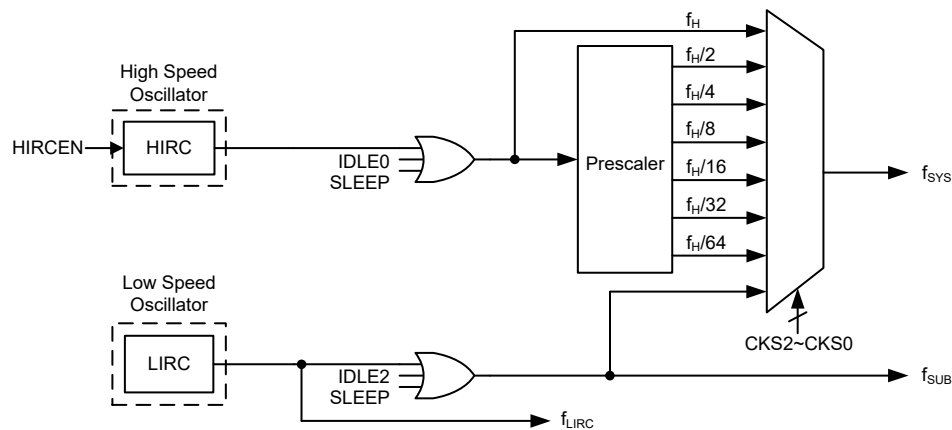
High Speed Oscillator

HIRCEN

HIRC

IDLE0
SLEEP

$f_H$

Prescaler

$f_H/2$
$f_H/4$
$f_H/8$
$f_H/16$
$f_H/32$
$f_H/64$

$f_{SYS}$

CKS2~CKS0

Low Speed Oscillator

LIRC

IDLE2
SLEEP

$f_{SUB}$

$f_{LIRC}$